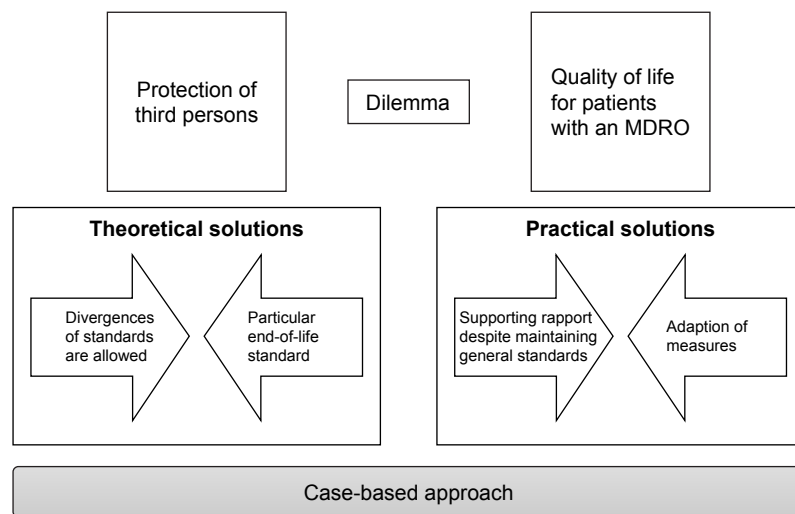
Protection of third persons

Dilemma

Quality of life for patients with an MDRO

Theoretical solutions

Divergences of standards are allowed

Particular end-of-life standard

Practical solutions

Supporting rapport despite maintaining general standards

Adaption of measures

Case-based approach